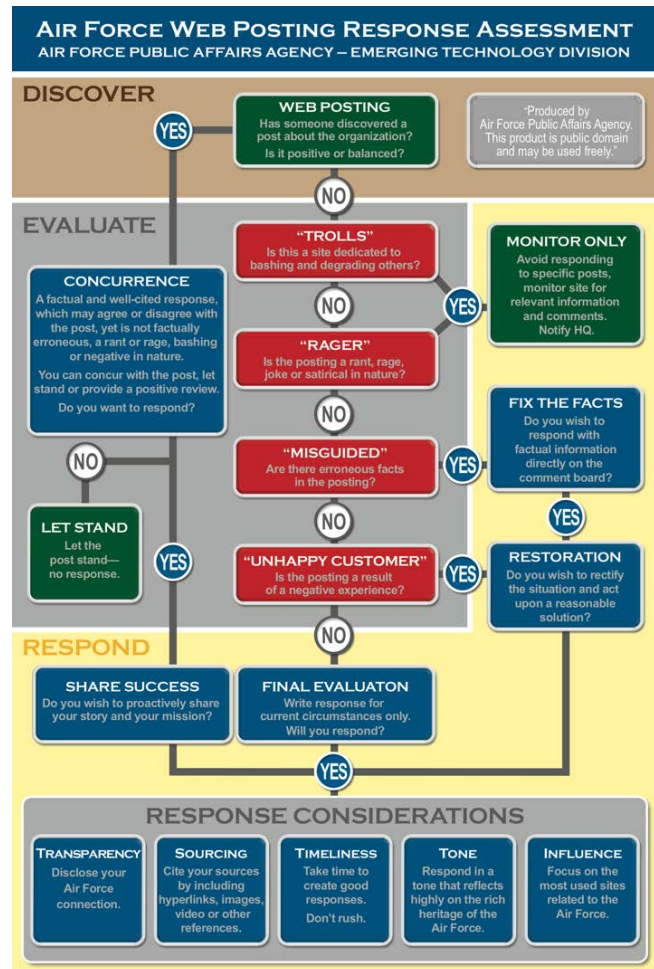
Air Force Web Posting Response Assessment
AIR FORCE PUBLIC AFFAIRS AGENCY – EMERGING TECHNOLOGY DIVISION

DISCOVER

YES

WEB POSTING
Has someone discovered a post about the organization?
Is it positive or balanced?

"Produced by Air Force Public Affairs Agency. This product is public domain and may be used freely."

NO

EVALUATE

"TROLLS"
Is this a site dedicated to bashing and degrading others?

MONITOR ONLY
Avoid responding to specific posts, monitor site for relevant information and comments. Notify HQ.

CONCURRENCE
A factual and well-cited response, which may agree or disagree with the post, yet is not factually erroneous, a rant or rage, bashing or negative in nature.
You can concur with the post, let stand or provide a positive review.
Do you want to respond?

NO

YES

"RAGER"
Is the posting a rant, rage, joke or satirical in nature?

NO

FIX THE FACTS
Do you wish to respond with factual information directly on the comment board?

NO

"MISGUIDED"
Are there erroneous facts in the posting?

YES

LET STAND
Let the post stand— no response.

NO

YES

YES

"UNHAPPY CUSTOMER"
Is the posting a result of a negative experience?

YES

RESTORATION
Do you wish to rectify the situation and act upon a reasonable solution?

NO

RESPOND

SHARE SUCCESS
Do you wish to proactively share your story and your mission?

FINAL EVALUATON
Write response for current circumstances only.
Will you respond?

YES

RESPONSE CONSIDERATIONS

TRANSPARENCY
Disclose your Air Force connection.

SOURCING
Cite your sources by including hyperlinks, images, video or other references.

TIMELINESS
Take time to create good responses.
Don't rush.

TONE
Respond in a tone that reflects highly on the rich heritage of the Air Force.

INFLUENCE
Focus on the most used sites related to the Air Force.